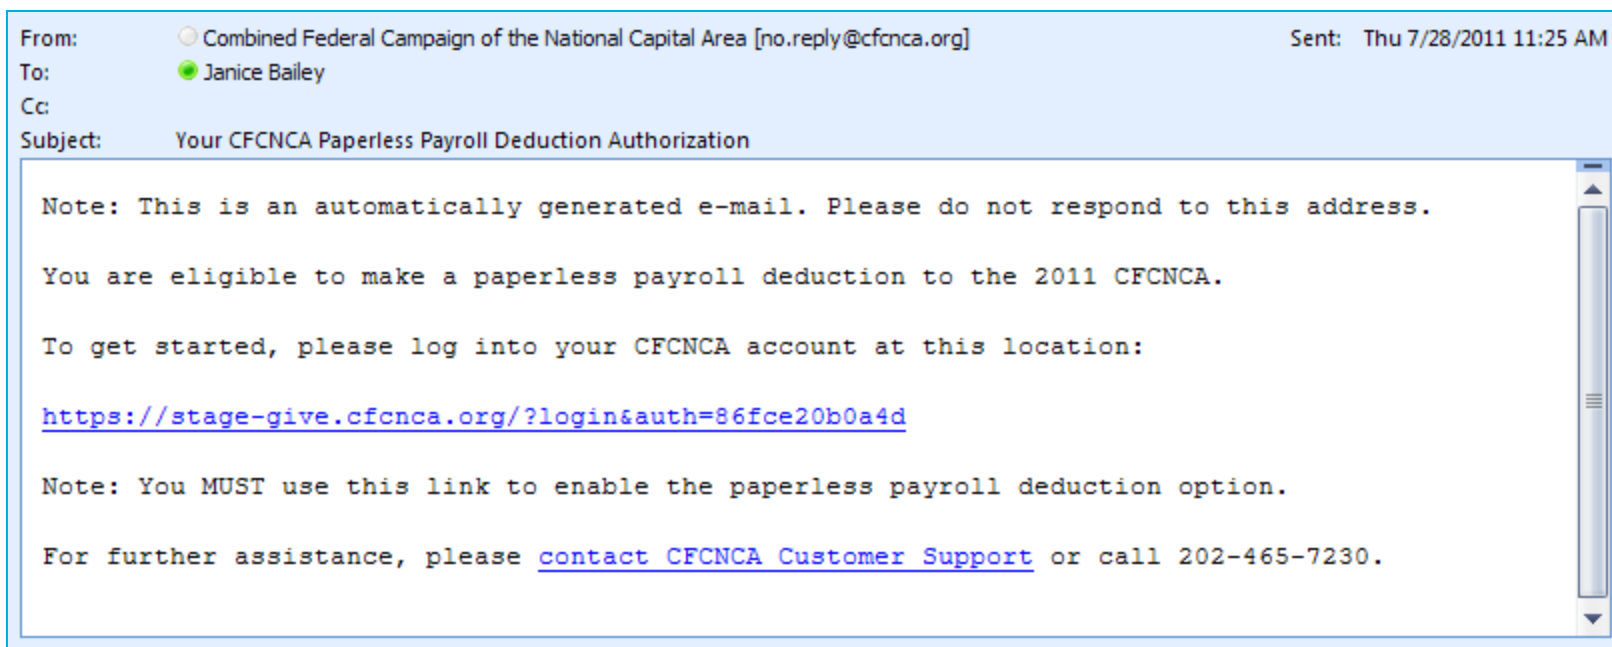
From: Combined Federal Campaign of the National Capital Area [no.reply@cfcnca.org]
Sent: Thu 7/28/2011 11:25 AM
To: Janice Bailey
Cc:
Subject: Your CFCNCA Paperless Payroll Deduction Authorization

Note: This is an automatically generated e-mail. Please do not respond to this address.

You are eligible to make a paperless payroll deduction to the 2011 CFCNCA.

To get started, please log into your CFCNCA account at this location:

https://stage-give.cfcnca.org/?login&auth=86fce20b0a4d

Note: You MUST use this link to enable the paperless payroll deduction option.

For further assistance, please contact CFCNCA Customer Support or call 202-465-7230.